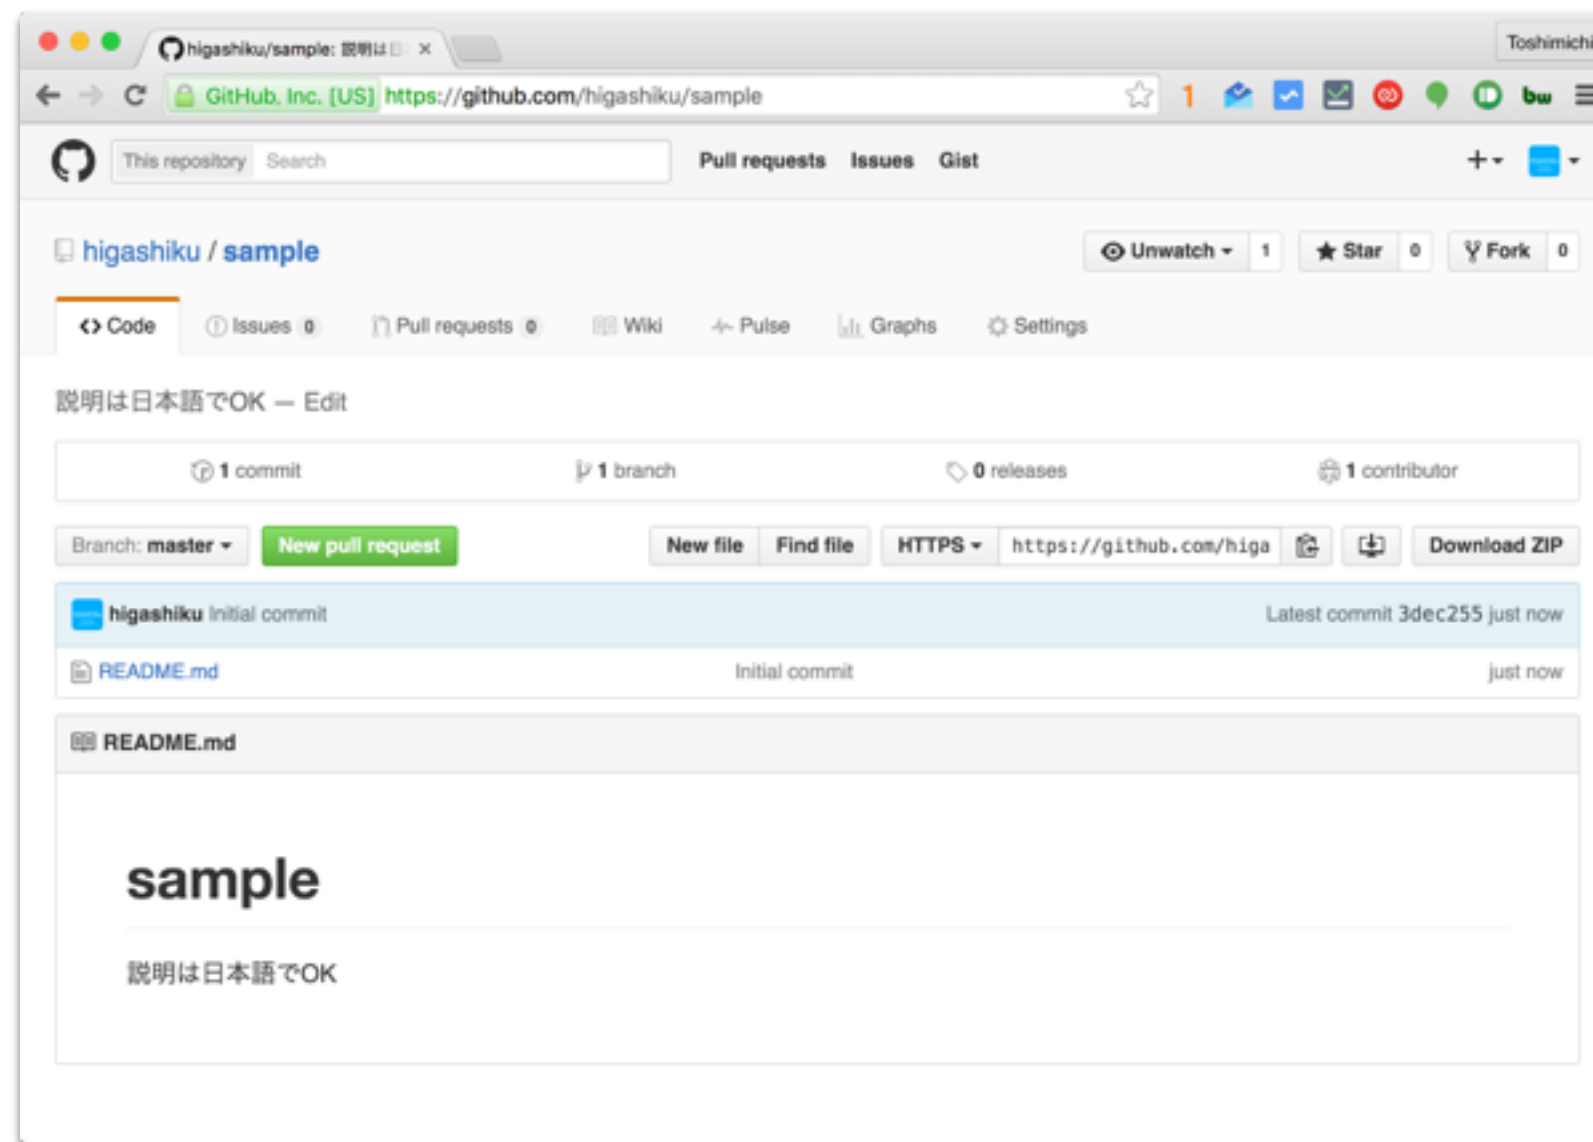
higashiku/sample: 説明は日 ×

Toshimichi

GitHub, Inc. [US] https://github.com/higashiku/sample

1 bw

This repository Search

Pull requests Issues Gist

+

higashiku / sample

Unwatch 1 Star 0 Fork 0

<> Code Issues 0 Pull requests 0 Wiki Pulse Graphs Settings

説明は日本語でOK — Edit

1 commit 1 branch 0 releases 1 contributor

Branch: master New pull request New file Find file HTTPS https://github.com/higa Download ZIP

higashiku Initial commit Latest commit 3dec255 just now

README.md Initial commit just now

README.md

sample

説明は日本語でOK